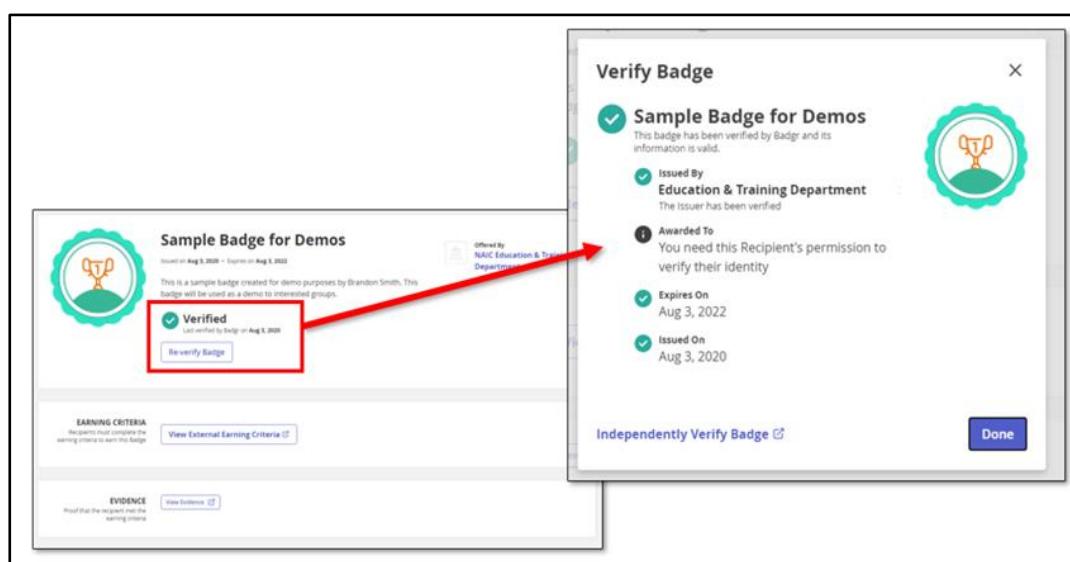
Sample Badge for Demos

Issued on Aug 3, 2020 · Expires on Aug 3, 2022

This is a sample badge created for demo purposes by Brandon Smith. This badge will be used as a demo to interested groups.

Offered By
NAIC Education & Trai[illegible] Department

Verified
Last verified by Badgr on Aug 3, 2020

Re-verify Badge

EARNING CRITERIA
Recipients must complete the earning criteria to earn this Badge

View External Earning Criteria

EVIDENCE
Proof that the recipient met the earning criteria

View Evidence

Verify Badge

×

Sample Badge for Demos
This badge has been verified by Badgr and its information is valid.

Issued By
Education & Training Department
The Issuer has been verified

Awarded To
You need this Recipient's permission to verify their identity

Expires On
Aug 3, 2022

Issued On
Aug 3, 2020

Independently Verify Badge

Done